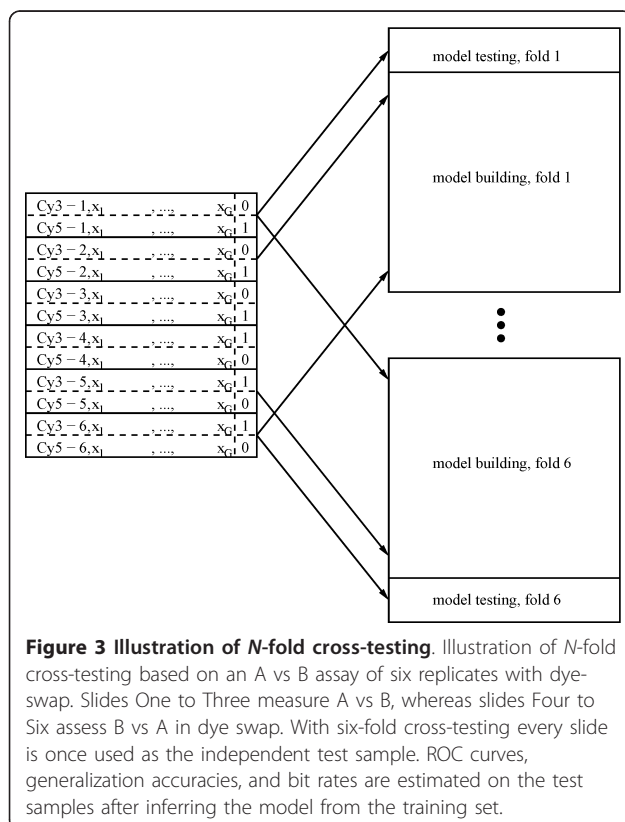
model testing, fold 1

model building, fold 1

| | | | |
|---|---|---|---|
| $Cy3-1, x_1$ | , ..., | $x_G$ | 0 |
| $Cy5-1, x_1$ | , ..., | $x_G$ | 1 |
| $Cy3-2, x_1$ | , ..., | $x_G$ | 0 |
| $Cy5-2, x_1$ | , ..., | $x_G$ | 1 |
| $Cy3-3, x_1$ | , ..., | $x_G$ | 0 |
| $Cy5-3, x_1$ | , ..., | $x_G$ | 1 |
| $Cy3-4, x_1$ | , ..., | $x_G$ | 1 |
| $Cy5-4, x_1$ | , ..., | $x_G$ | 0 |
| $Cy3-5, x_1$ | , ..., | $x_G$ | 1 |
| $Cy5-5, x_1$ | , ..., | $x_G$ | 0 |
| $Cy3-6, x_1$ | , ..., | $x_G$ | 1 |
| $Cy5-6, x_1$ | , ..., | $x_G$ | 0 |

model building, fold 6

model testing, fold 6

**Figure 3 Illustration of *N*-fold cross-testing**. Illustration of *N*-fold cross-testing based on an A vs B assay of six replicates with dye-swap. Slides One to Three measure A vs B, whereas slides Four to Six assess B vs A in dye swap. With six-fold cross-testing every slide is once used as the independent test sample. ROC curves, generalization accuracies, and bit rates are estimated on the test samples after inferring the model from the training set.